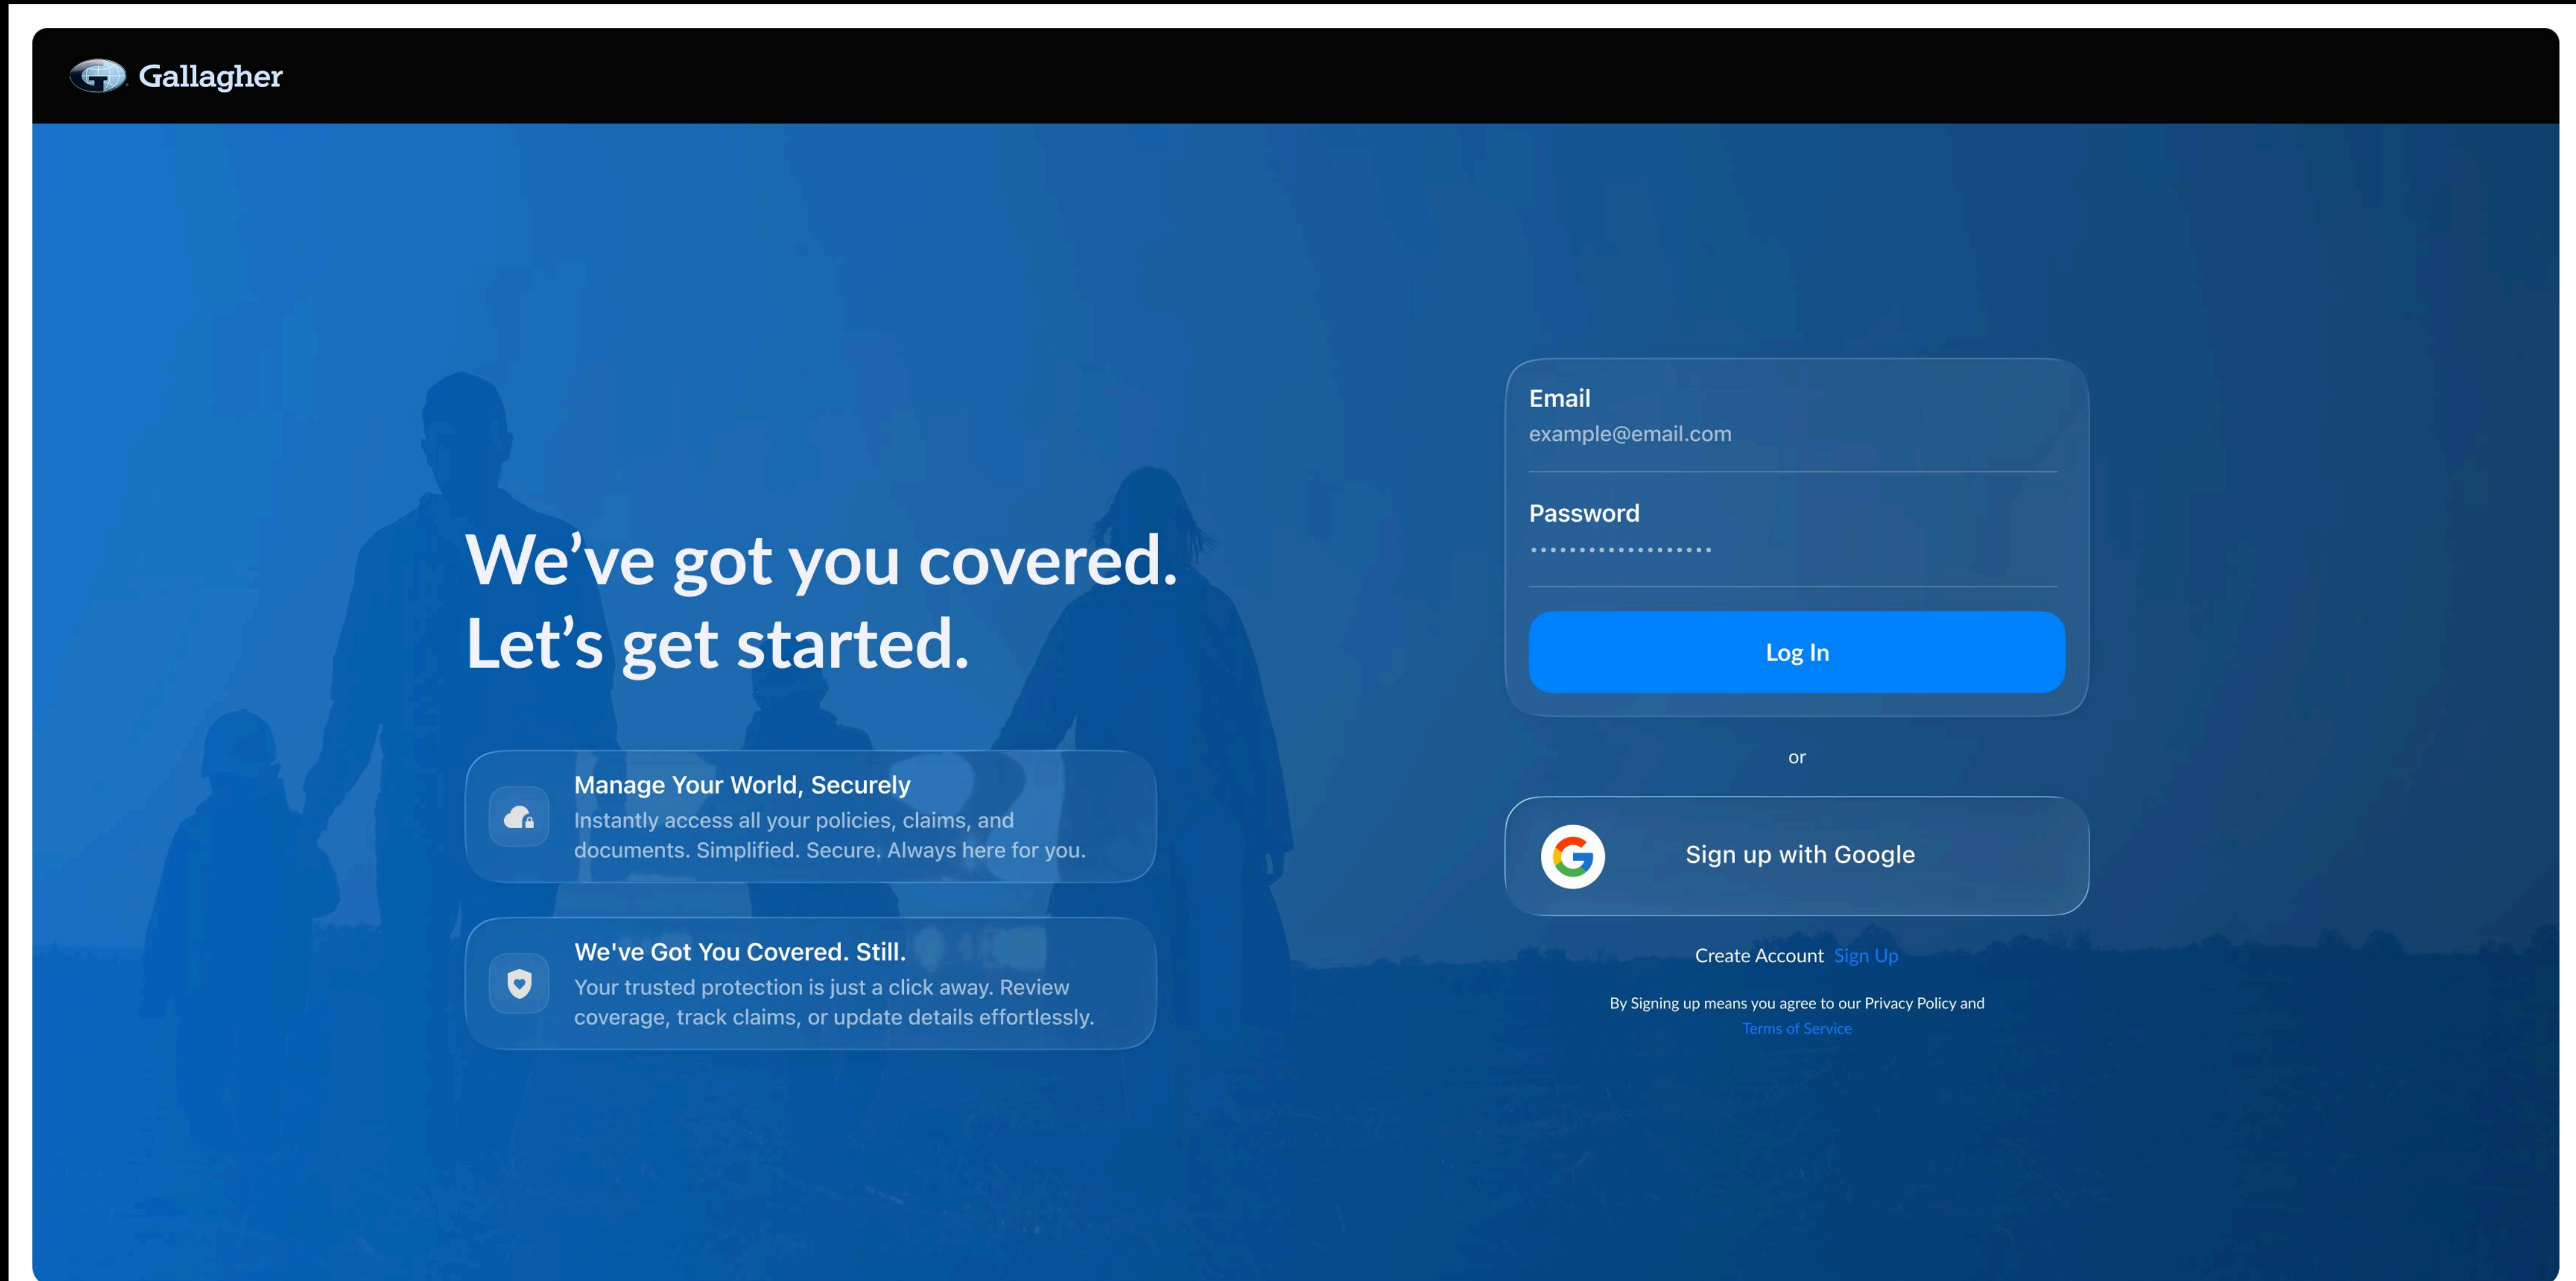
Gallagher

We've got you covered. Let's get started.

Manage Your World, Securely
Instantly access all your policies, claims, and documents. Simplified. Secure. Always here for you.

We've Got You Covered. Still.
Your trusted protection is just a click away. Review coverage, track claims, or update details effortlessly.

Email
example@email.com

Password
••••••••••••••••••

Log In

or

Sign up with Google

Create Account Sign Up

By Signing up means you agree to our Privacy Policy and Terms of Service